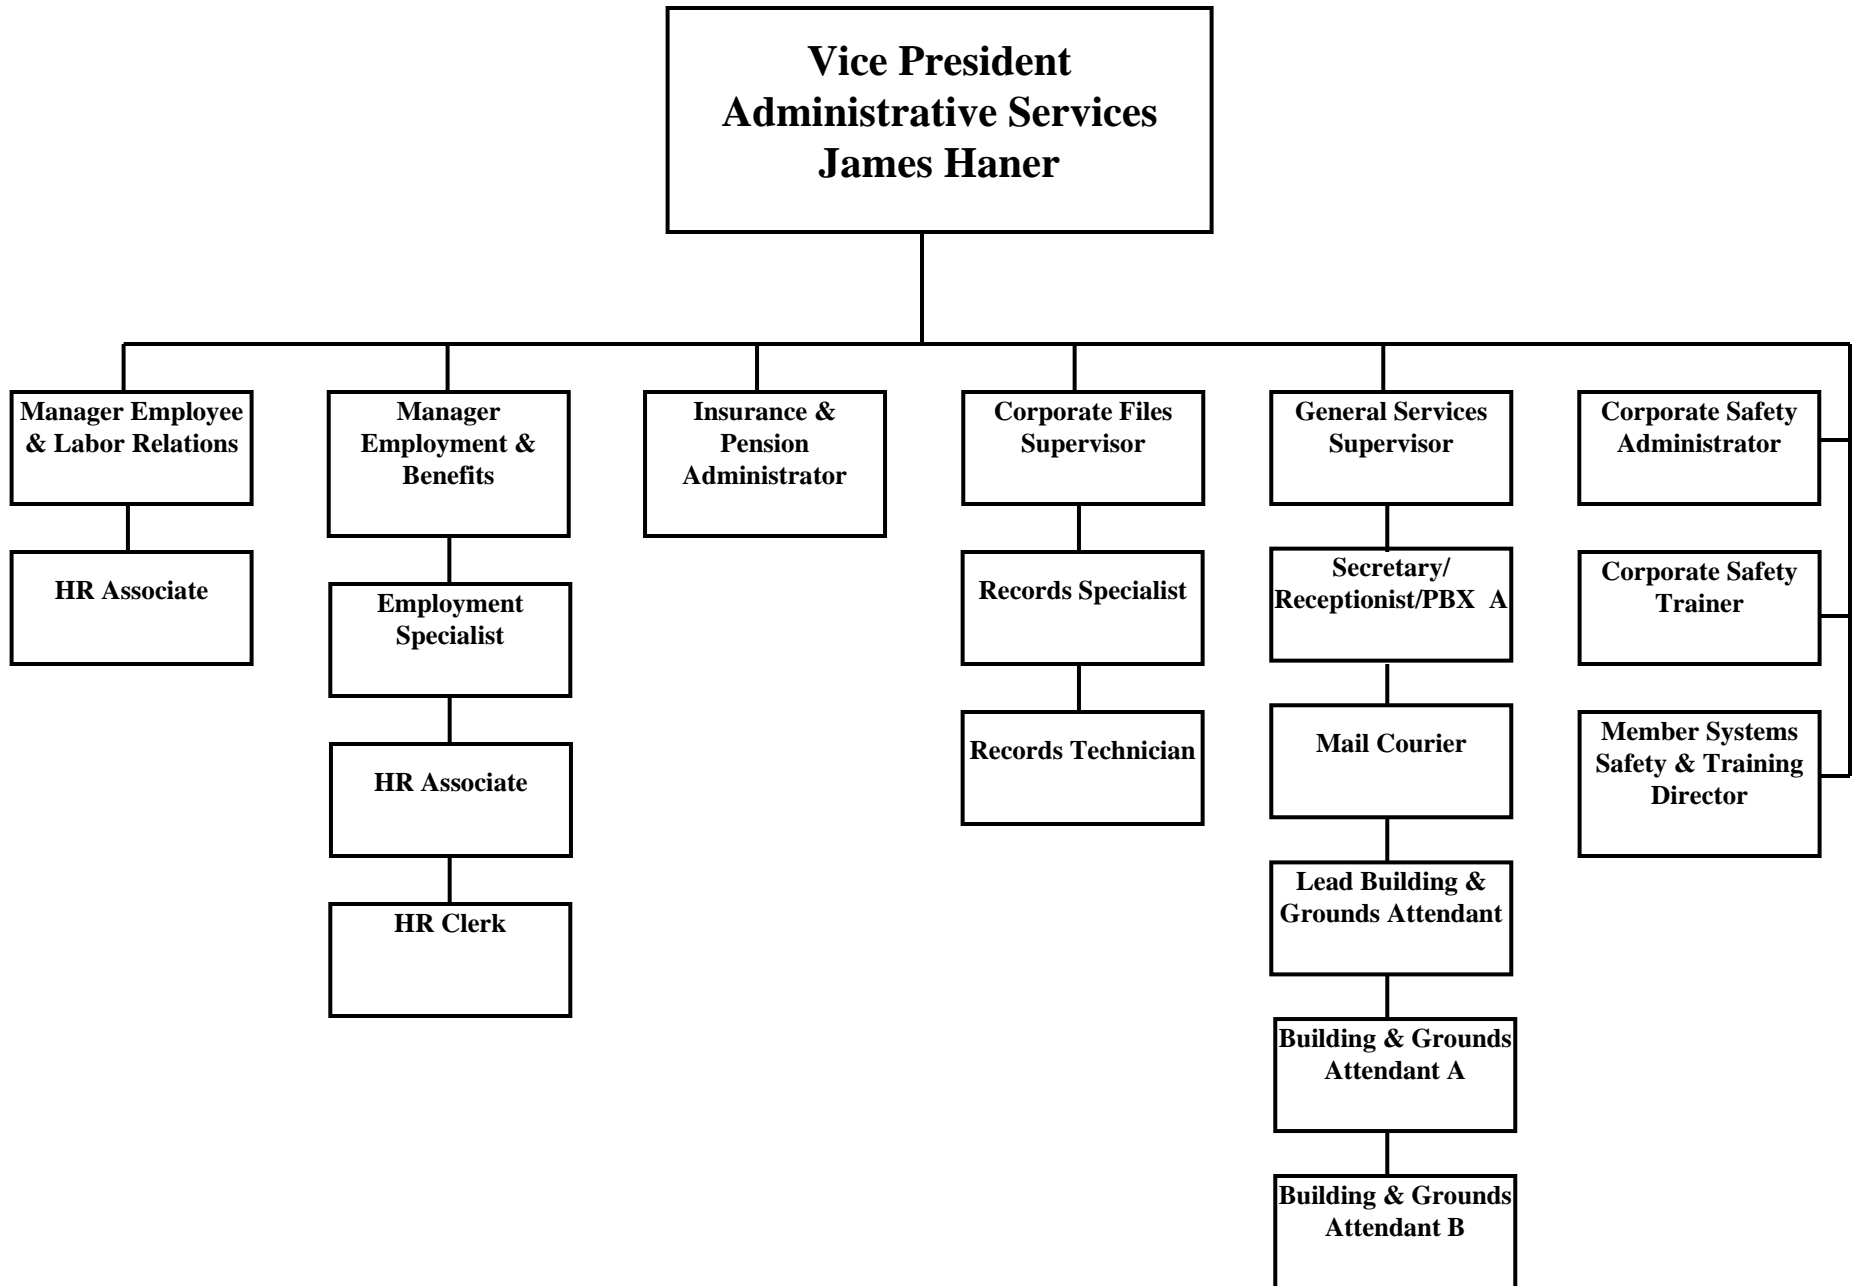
Vice President
Administrative Services
James Haner

Manager Employee & Labor Relations

HR Associate

Manager Employment & Benefits

Employment Specialist

HR Associate

HR Clerk

Insurance & Pension Administrator

Corporate Files Supervisor

Records Specialist

Records Technician

General Services Supervisor

Secretary/ Receptionist/PBX A

Mail Courier

Lead Building & Grounds Attendant

Building & Grounds Attendant A

Building & Grounds Attendant B

Corporate Safety Administrator

Corporate Safety Trainer

Member Systems Safety & Training Director